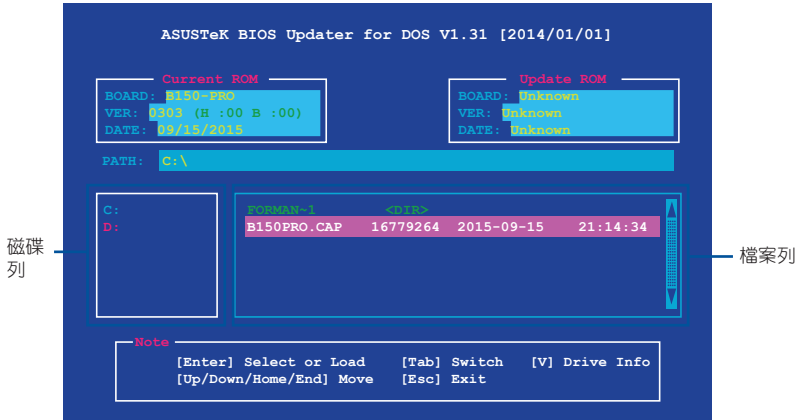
ASUSTeK BIOS Updater for DOS V1.31 [2014/01/01]

Current ROM
BOARD: B150-PRO
VER: 0303 (H :00 B :00)
DATE: 09/15/2015

Update ROM
BOARD: Unknown
VER: Unknown
DATE: Unknown

PATH: C:\

磁碟列

C:
D:

FORMAN~1 <DIR>
B150PRO.CAP 16779264 2015-09-15 21:14:34

檔案列

Note
[Enter] Select or Load [Tab] Switch [V] Drive Info
[Up/Down/Home/End] Move [Esc] Exit